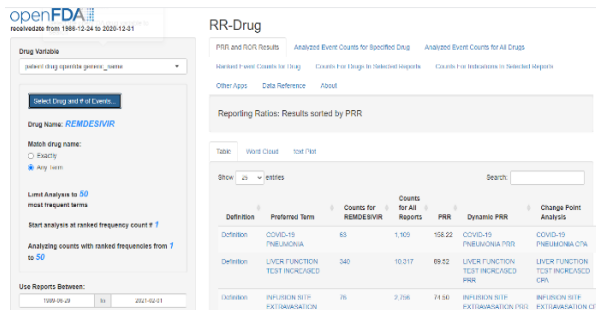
openFDA
receivedate from 1989-12-24 to 2020-12-31

Drug Variable
patient.drug.openfda.generic_name

Select Drug and # of Events...

Drug Name: REMDESIVIR

Match drug name:
Exactly
Any Term

Limit Analysis to 50 most frequent terms

Start analysis at ranked frequency count # 1

Analyzing counts with ranked frequencies from 1 to 50

Use Reports Between:
1989-06-29 to 2021-02-01

RR-Drug

PRR and ROR Results | Analyzed Event Counts for Specified Drug | Analyzed Event Counts for All Drugs | Ranked Event Counts for Drug | Counts For Drugs In Selected Reports | Counts For Indications In Selected Reports | Other Apps | Data Reference | About

Reporting Ratios: Results sorted by PRR

Table | Word Cloud | Text Plot

Show 25 entries

Search:

| Definition | Preferred Term | Counts for REMDESIVIR | Counts for All Reports | PRR | Dynamic PRR | Change Point Analysis |
|---|---|---|---|---|---|---|
| Definition | COVID-19 PNEUMONIA | 63 | 1,109 | 158.22 | COVID-19 PNEUMONIA PRR | COVID-19 PNEUMONIA CPA |
| Definition | LIVER FUNCTION TEST INCREASED | 340 | 10,217 | 89.52 | LIVER FUNCTION TEST INCREASED PRR | LIVER FUNCTION TEST INCREASED CPA |
| Definition | INFUSION SITE EXTRAVASATION | 76 | 2,256 | 71.50 | INFUSION SITE EXTRAVASATION PRR | INFUSION SITE EXTRAVASATION C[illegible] |